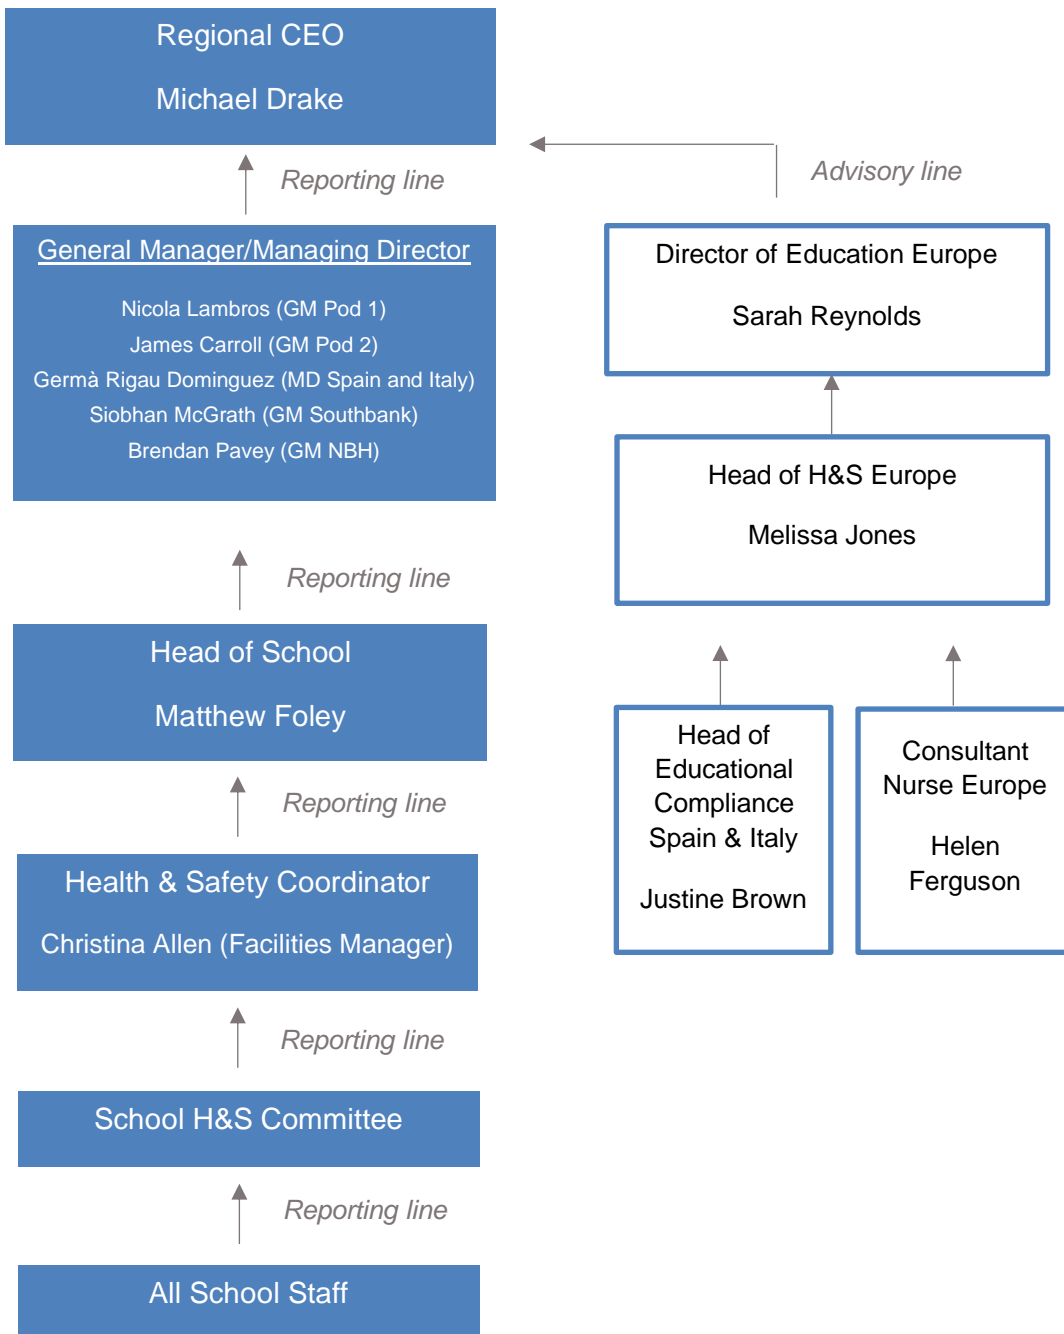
Regional CEO

Michael Drake

Reporting line

Advisory line

General Manager/Managing Director

Nicola Lambros (GM Pod 1)
James Carroll (GM Pod 2)
Germà Rigau Dominguez (MD Spain and Italy)
Siobhan McGrath (GM Southbank)
Brendan Pavey (GM NBH)

Director of Education Europe

Sarah Reynolds

Head of H&S Europe

Melissa Jones

Reporting line

Head of School

Matthew Foley

Head of Educational Compliance Spain & Italy

Justine Brown

Consultant Nurse Europe

Helen Ferguson

Reporting line

Health & Safety Coordinator

Christina Allen (Facilities Manager)

Reporting line

School H&S Committee

Reporting line

All School Staff